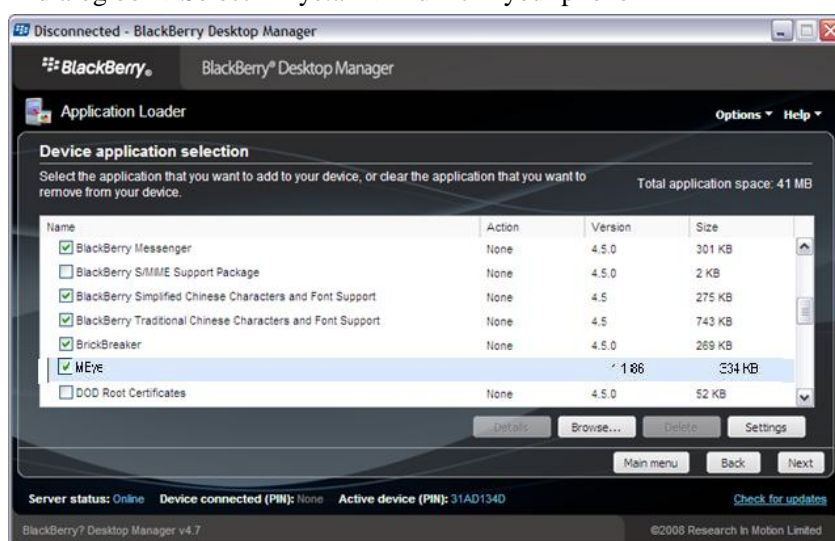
Disconnected - BlackBerry Desktop Manager

BlackBerry. BlackBerry® Desktop Manager

Application Loader

Options ▾ Help ▾

Device application selection

Select the application that you want to add to your device, or clear the application that you want to remove from your device.

Total application space: 41 MB

| Name | Action | Version | Size |
|---|---|---|---|
| BlackBerry Messenger | None | 4.5.0 | 301 KB |
| BlackBerry S/MIME Support Package | None | 4.5.0 | 2 KB |
| BlackBerry Simplified Chinese Characters and Font Support | None | 4.5 | 275 KB |
| BlackBerry Traditional Chinese Characters and Font Support | None | 4.5 | 743 KB |
| BrickBreaker | None | 4.5.0 | 269 KB |
| MEye | | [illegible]1.86 | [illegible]34 KB |
| DOD Root Certificates | None | 4.5.0 | 52 KB |

Details Browse... Delete Settings

Main menu Back Next

Server status: Online Device connected (PIN): None Active device (PIN): 31AD134D

Check for updates

BlackBerry? Desktop Manager v4.7

©2008 Research In Motion Limited